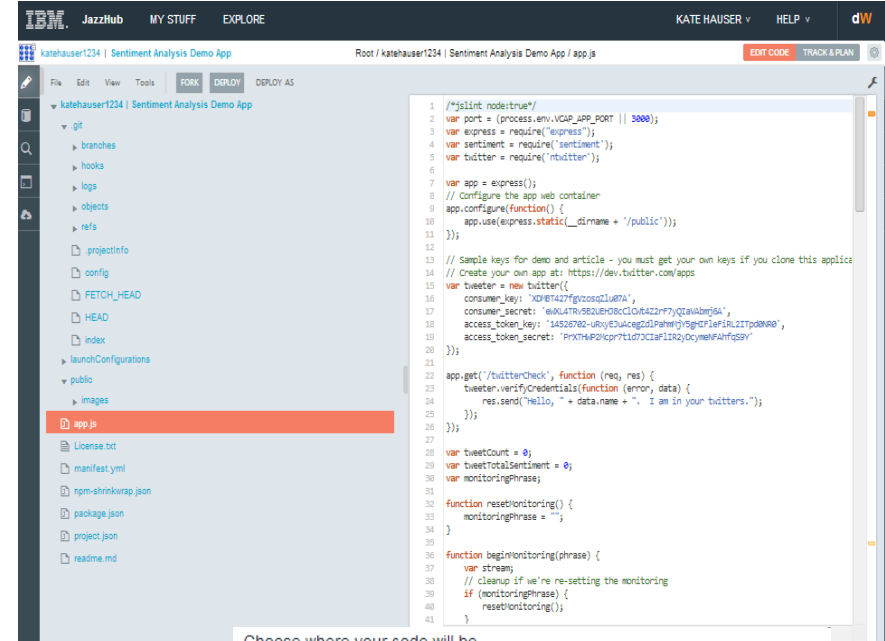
IBM. JazzHub MY STUFF EXPLORE KATE HAUSER ∨ HELP ∨ dW

katehauser1234 | Sentiment Analysis Demo App Root / katehauser1234 | Sentiment Analysis Demo App / app.js EDIT CODE TRACK & PLAN

File Edit View Tools FORK DEPLOY DEPLOY AS

katehauser1234 | Sentiment Analysis Demo App
.git
branches
hooks
logs
objects
refs
.projectInfo
config
FETCH_HEAD
HEAD
index
launchConfigurations
public
images
app.js
License.txt
manifest.yml
npm-shrinkwrap.json
package.json
project.json
readme.md

1 /*jslint node:true*/
2 var port = (process.env.VCAP_APP_PORT || 3000);
3 var express = require("express");
4 var sentiment = require('sentiment');
5 var twitter = require('ntwitter');
6
7 var app = express();
8 // Configure the app web container
9 app.configure(function() {
10 app.use(express.static(__dirname + '/public'));
11 });
12
13 // Sample keys for demo and article - you must get your own keys if you clone this applica
14 // Create your own app at: https://dev.twitter.com/apps
15 var tweeter = new twitter({
16 consumer_key: 'XDMBT427fgVzosqZlu07A',
17 consumer_secret: 'ewXL4TRv5B2UEHJ8cClCWt4Z2rF7yQIaVAbmj6A',
18 access_token_key: '14526702-uRxyEJuAcegZdlPahmMjY5gHIFleFiRL2ITpd0NR0',
19 access_token_secret: 'PrXTHwP2Mcpr7t1d7JCIaFlIR2yOcymeNFAhfqS9Y'
20 });
21
22 app.get('/twitterCheck', function (req, res) {
23 tweeter.verifyCredentials(function (error, data) {
24 res.send("Hello, " + data.name + ". I am in your twitters.");
25 });
26 });
27
28 var tweetCount = 0;
29 var tweetTotalSentiment = 0;
30 var monitoringPhrase;
31
32 function resetMonitoring() {
33 monitoringPhrase = "";
34 }
35
36 function beginMonitoring(phrase) {
37 var stream;
38 // cleanup if we're re-setting the monitoring
39 if (monitoringPhrase) {
40 resetMonitoring();
41 }

Choose where your code will be